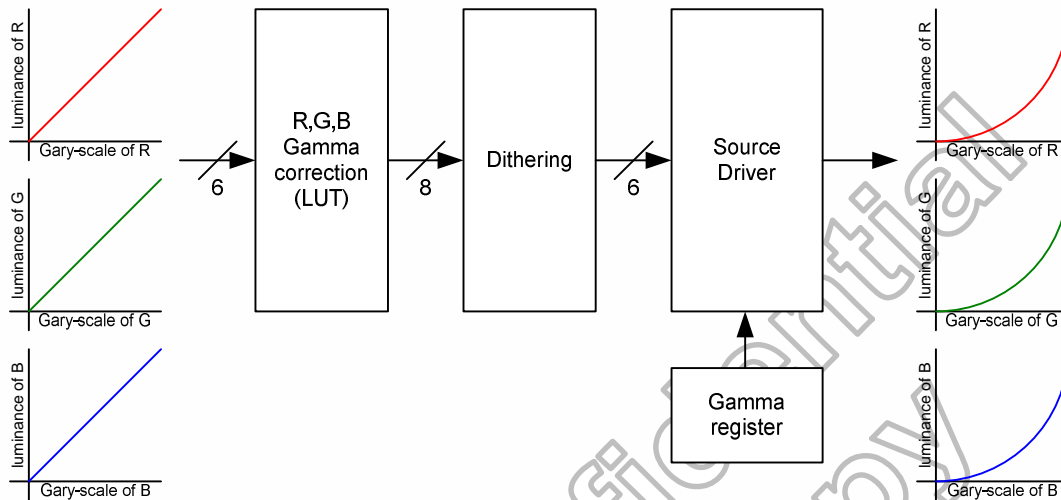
luminance of R
Gary-scale of R

luminance of G
Gary-scale of G

luminance of B
Gary-scale of B

6

R,G,B Gamma correction (LUT)

8

Dithering

6

Source Driver

Gamma register

luminance of R
Gary-scale of R

luminance of G
Gary-scale of G

luminance of B
Gary-scale of B

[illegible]